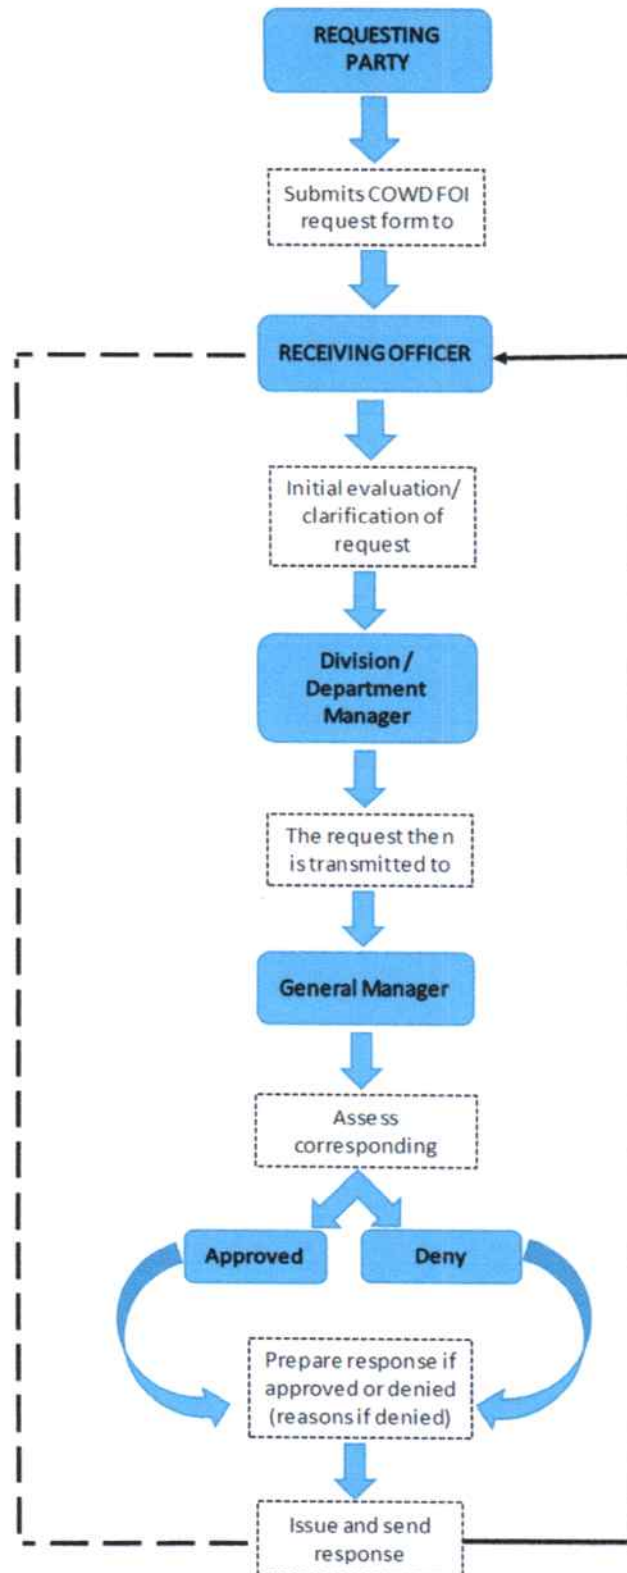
REQUESTING PARTY

Submits COWD FOI request form to

RECEIVING OFFICER

Initial evaluation/ clarification of request

Division / Department Manager

The request then is transmitted to

General Manager

Assess corresponding

Approved

Deny

Prepare response if approved or denied (reasons if denied)

Issue and send response